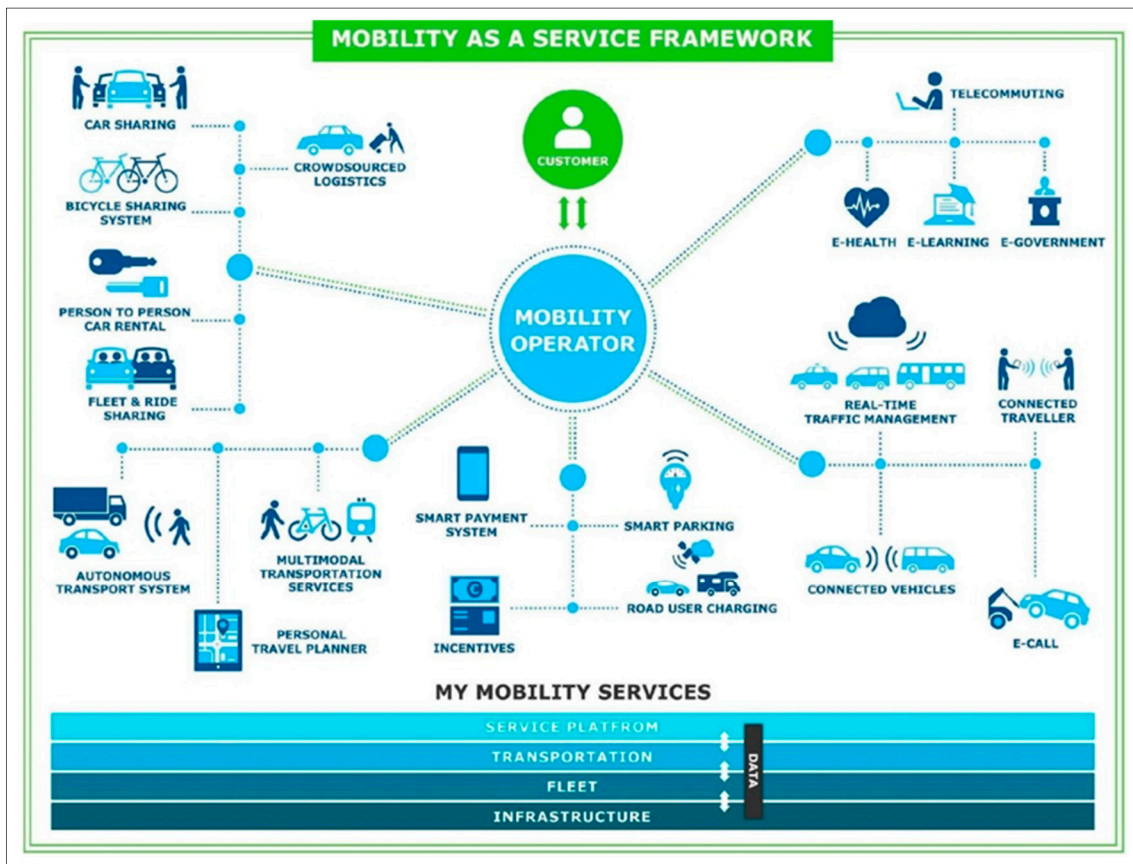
MOBILITY AS A SERVICE FRAMEWORK

CAR SHARING

CROWDSOURCED LOGISTICS

BICYCLE SHARING SYSTEM

PERSON TO PERSON CAR RENTAL

FLEET & RIDE SHARING

CUSTOMER

MOBILITY OPERATOR

TELECOMMUTING

E-HEALTH

E-LEARNING

E-GOVERNMENT

REAL-TIME TRAFFIC MANAGEMENT

CONNECTED TRAVELLER

AUTONOMOUS TRANSPORT SYSTEM

MULTIMODAL TRANSPORTATION SERVICES

PERSONAL TRAVEL PLANNER

SMART PAYMENT SYSTEM

SMART PARKING

INCENTIVES

ROAD USER CHARGING

CONNECTED VEHICLES

E-CALL

MY MOBILITY SERVICES

SERVICE PLATFROM

TRANSPORTATION

FLEET

INFRASTRUCTURE

DATA